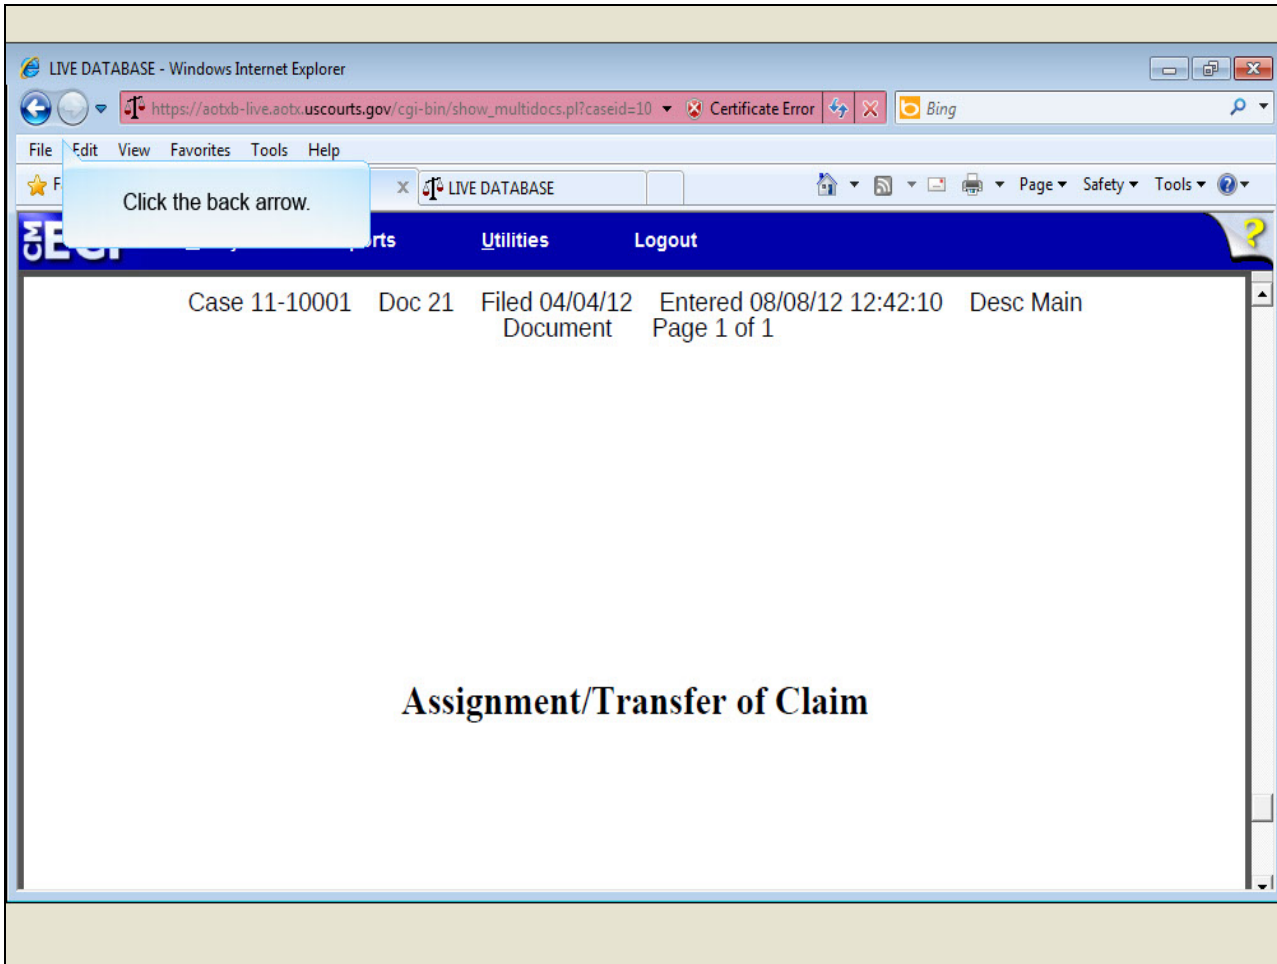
LIVE DATABASE - Windows Internet Explorer

https://aotxb-live.aotx.uscourts.gov/cgi-bin/show_multidocs.pl?caseid=10

Certificate Error

Bing

File Edit View Favorites Tools Help

Click the back arrow.

LIVE DATABASE

Page Safety Tools

CM ECF

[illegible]rts Utilities Logout

Case 11-10001 Doc 21 Filed 04/04/12 Entered 08/08/12 12:42:10 Desc Main Document Page 1 of 1

Assignment/Transfer of Claim